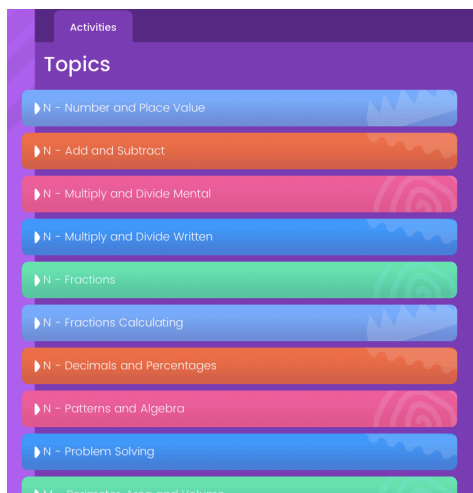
Activities

Topics

N - Number and Place Value

N - Add and Subtract

N - Multiply and Divide Mental

N - Multiply and Divide Written

N - Fractions

N - Fractions Calculating

N - Decimals and Percentages

N - Patterns and Algebra

N - Problem Solving

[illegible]